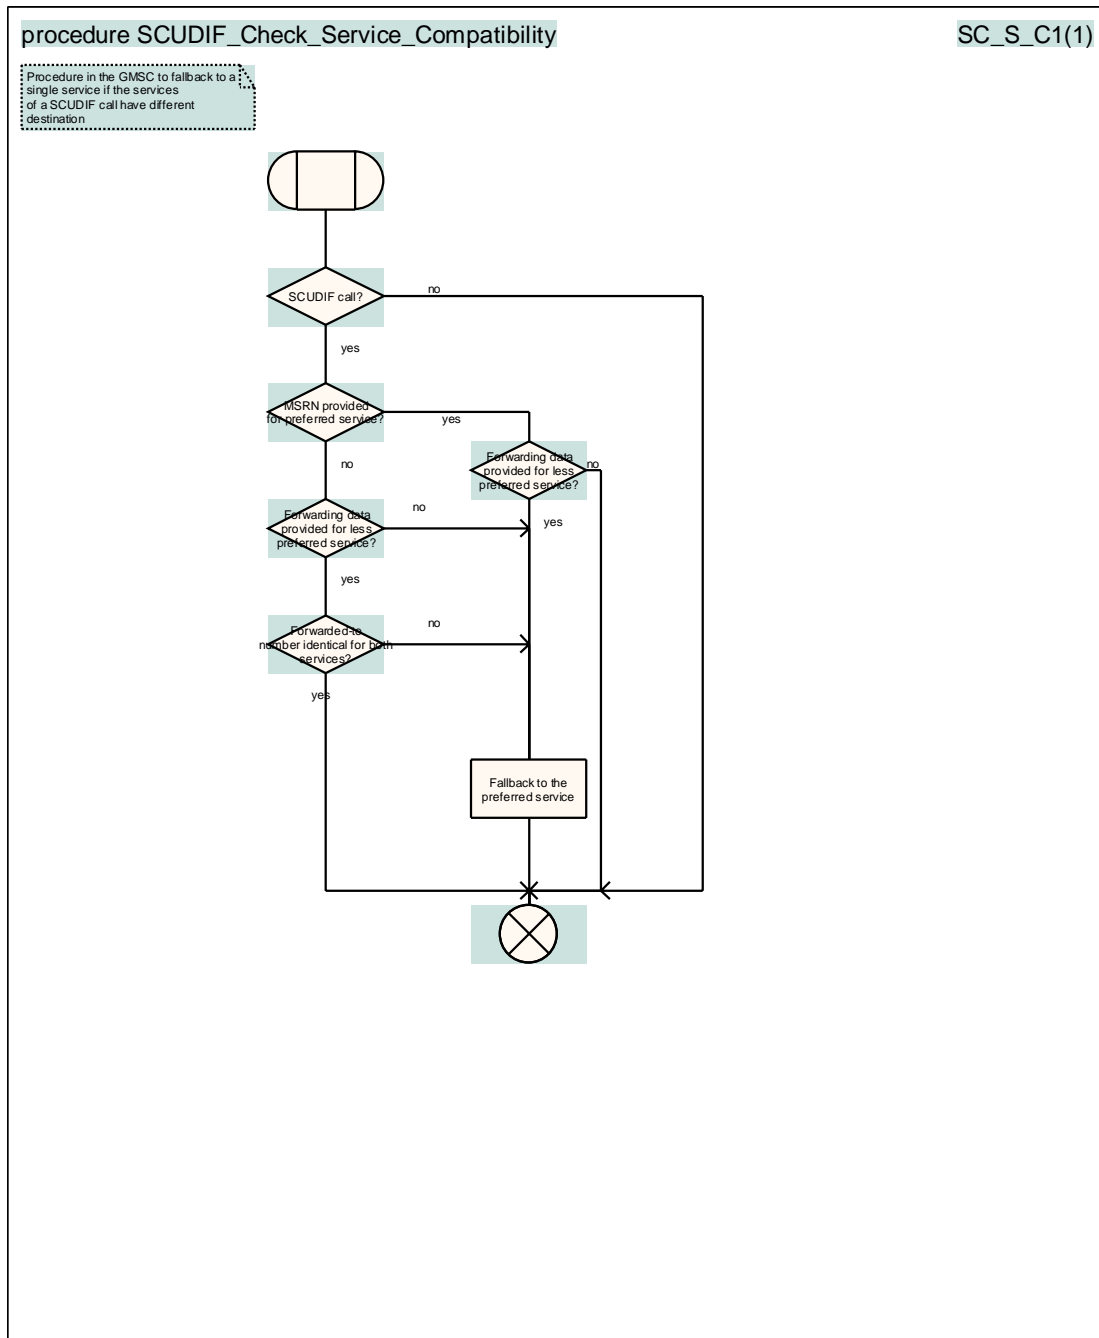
procedure SCUDIF_Check_Service_Compatibility

SC_S_C1(1)

Procedure in the GMSC to fallback to a single service if the services of a SCUDIF call have different destination

SCUDIF call?

no

yes

MSRN provided for preferred service?

yes

Forwarding data provided for less preferred service?

no

no

yes

Forwarding data provided for less preferred service?

no

yes

Forwarded-to number identical for both services?

no

yes

Fallback to the preferred service